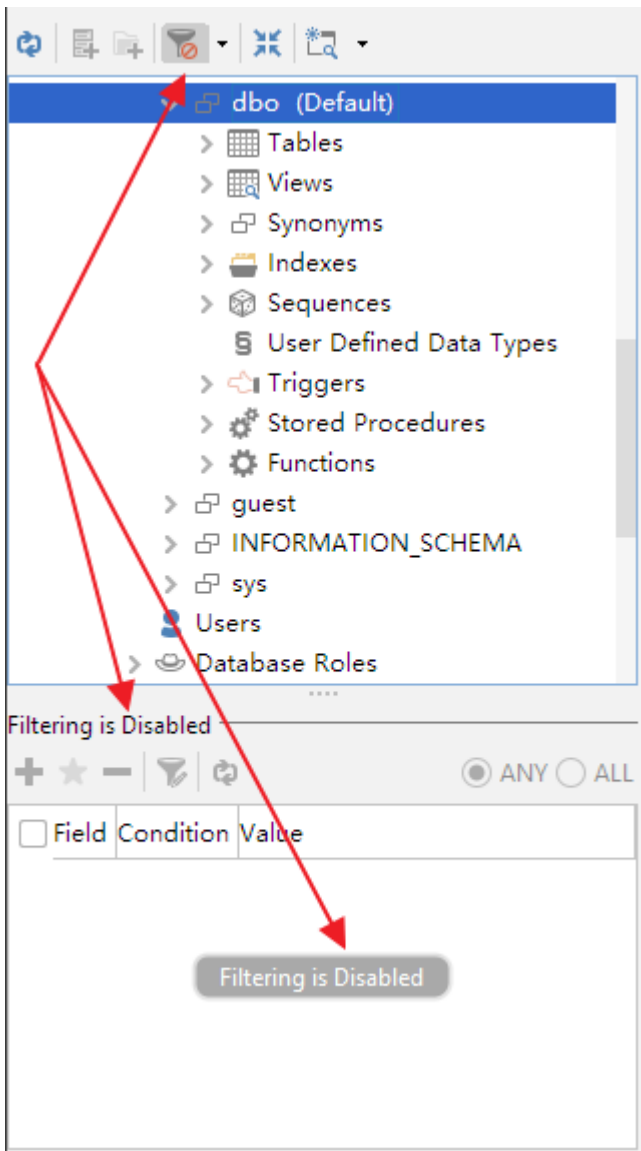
dbo (Default)
Tables
Views
Synonyms
Indexes
Sequences
User Defined Data Types
Triggers
Stored Procedures
Functions
guest
INFORMATION_SCHEMA
sys
Users
Database Roles

Filtering is Disabled

ANY ALL

| Field | Condition | Value |
|---|---|---|

Filtering is Disabled